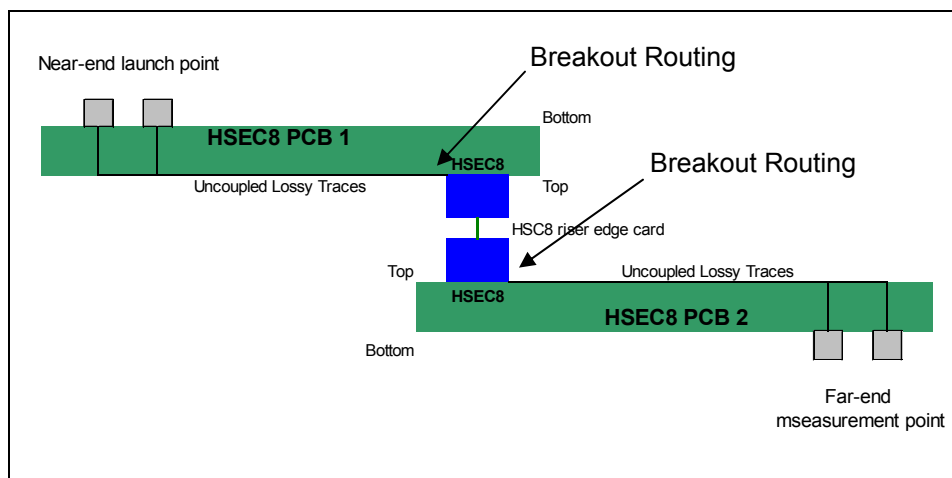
Near-end launch point

Breakout Routing

Bottom

HSEC8 PCB 1

HSEC8

Uncoupled Lossy Traces

Top

Breakout Routing

HSC8 riser edge card

Top

Uncoupled Lossy Traces

HSEC8

HSEC8 PCB 2

Bottom

Far-end mseasurement point